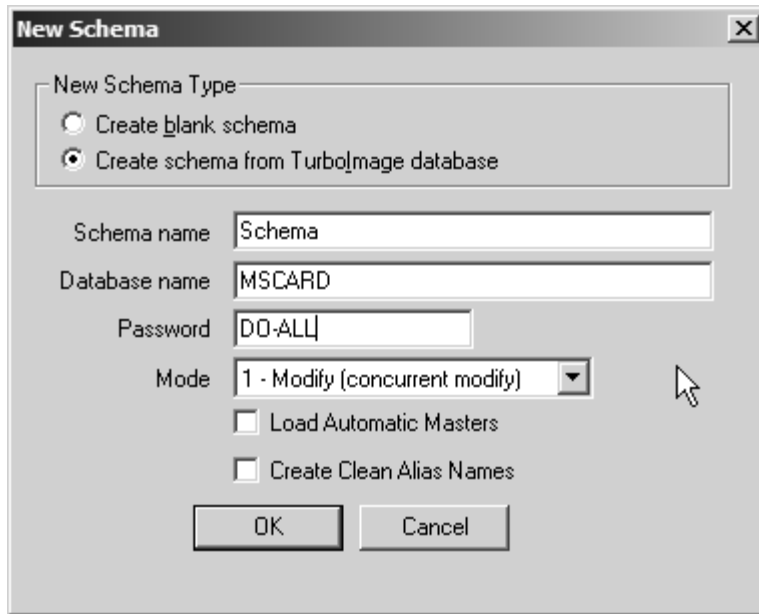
New Schema

New Schema Type

Create blank schema

Create schema from TurboImage database

Schema name Schema

Database name MSCARD

Password DO-ALL

Mode 1 - Modify (concurrent modify)

Load Automatic Masters

Create Clean Alias Names

OK

Cancel